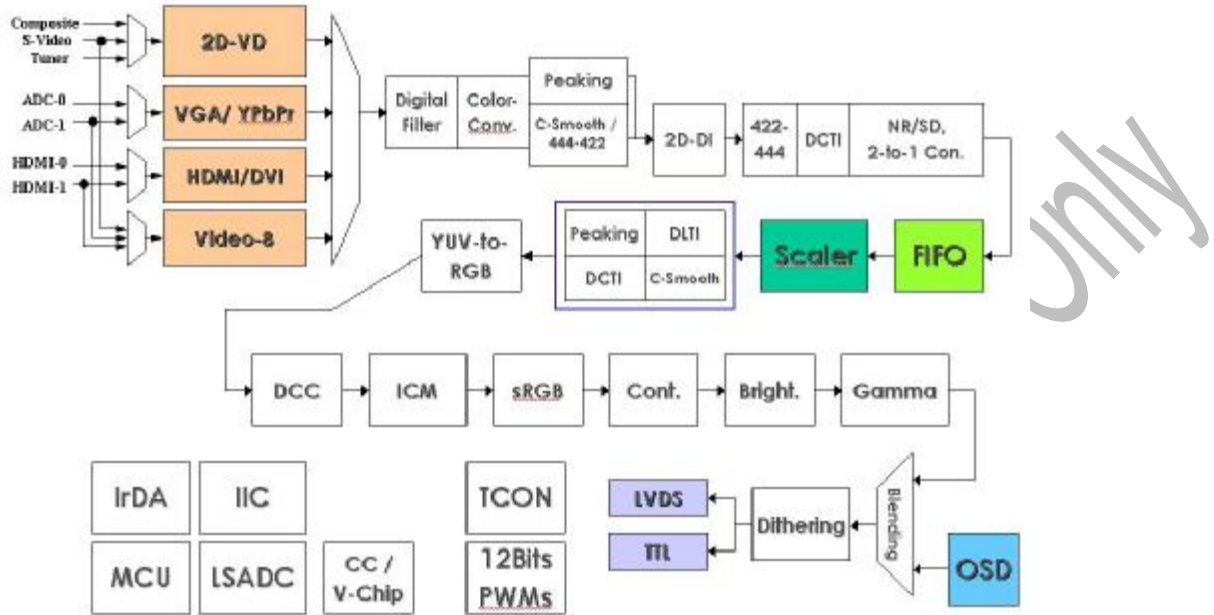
Composite
S-Video
Tuner
ADC-0
ADC-1
HDMI-0
HDMI-1

2D-VD
VGA/ YPbPr
HDMI/DVI
Video-8

Digital Filter
Color-Conv.
Peaking
C-Smooth / 444-422
2D-DI
422-444
DCTI
NR/SD, 2-to-1 Con.

FIFO
Scaler
Peaking
DLTI
DCTI
C-Smooth
YUV-to-RGB

DCC
ICM
sRGB
Cont.
Bright.
Gamma

Blending
OSD
Dithering
LVDS
TTL

IrDA
IIC
MCU
LSADC
CC / V-Chip
TCON
12Bits PWMs

Only